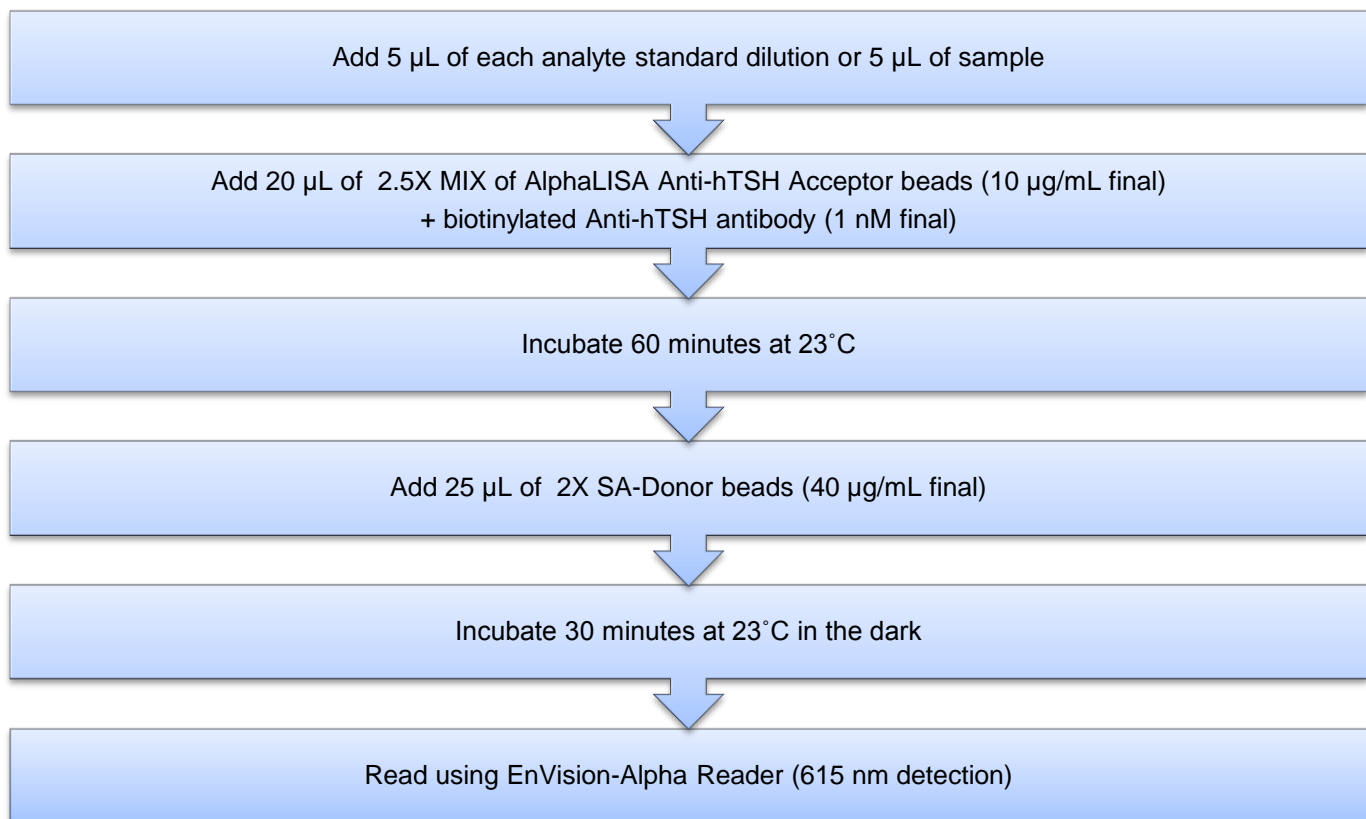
Add 5 µL of each analyte standard dilution or 5 µL of sample

Add 20 µL of 2.5X MIX of AlphaLISA Anti-hTSH Acceptor beads (10 µg/mL final) + biotinylated Anti-hTSH antibody (1 nM final)

Incubate 60 minutes at 23˚C

Add 25 µL of 2X SA-Donor beads (40 µg/mL final)

Incubate 30 minutes at 23˚C in the dark

Read using EnVision-Alpha Reader (615 nm detection)